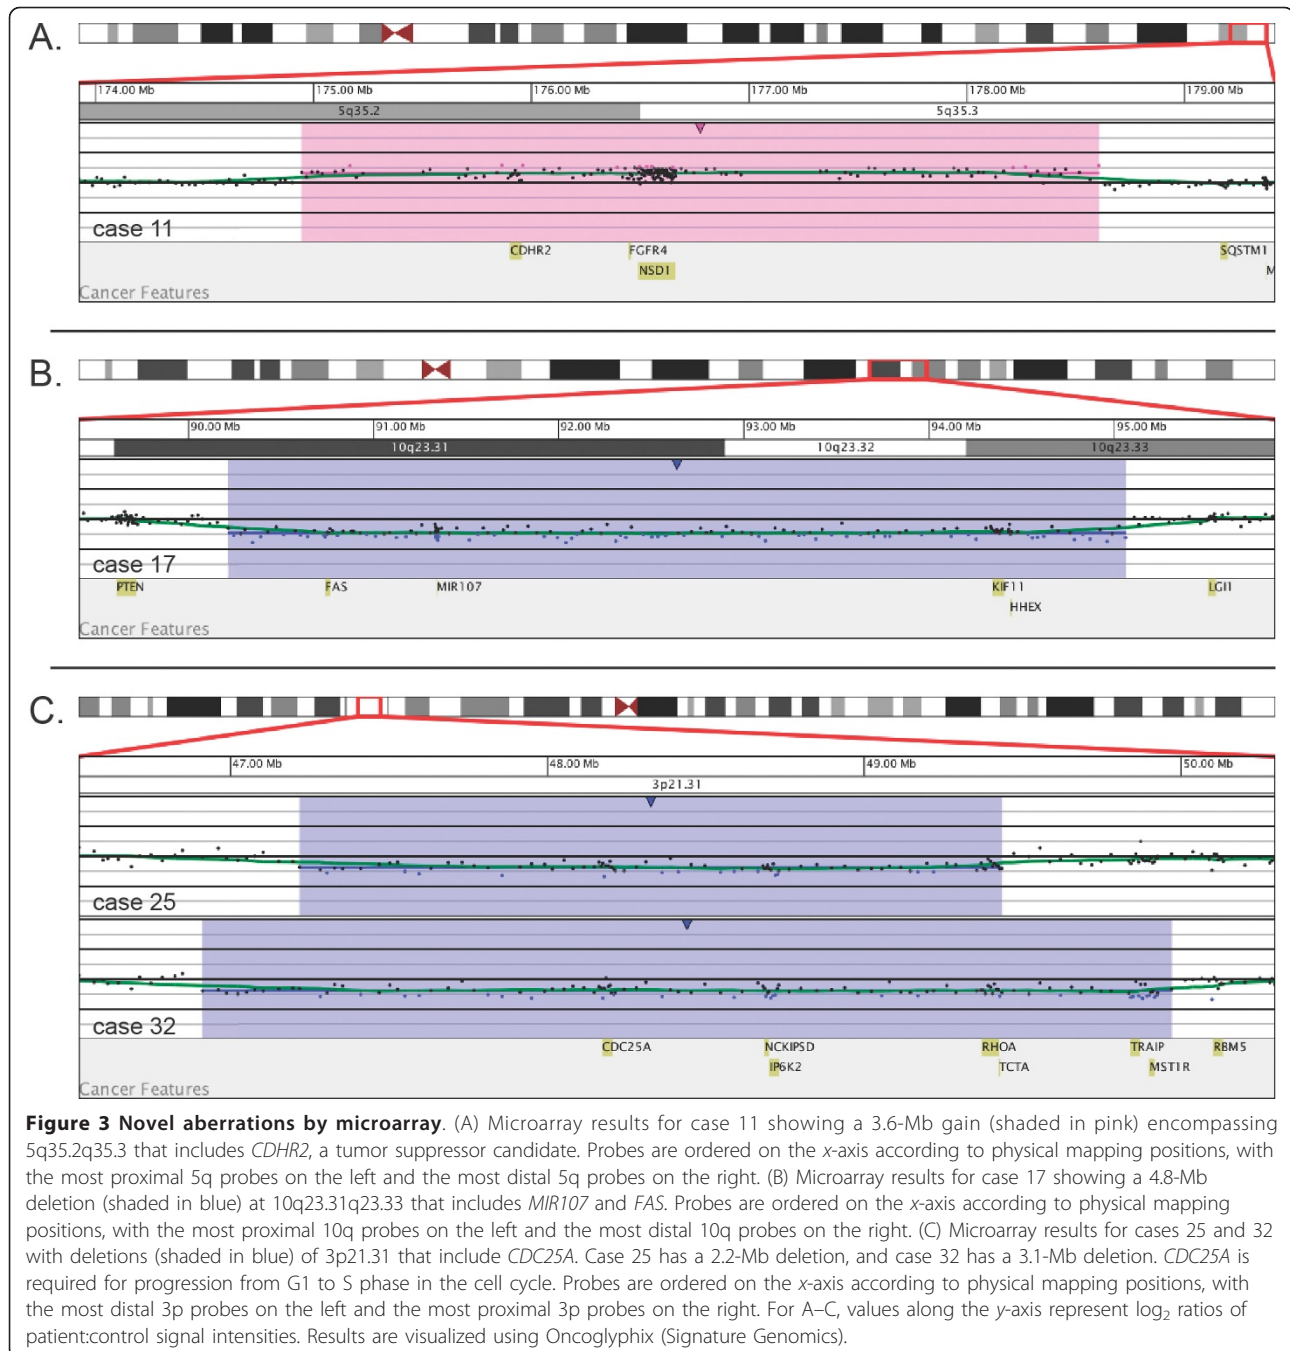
A.

174.00 Mb 175.00 Mb 176.00 Mb 177.00 Mb 178.00 Mb 179.00 Mb

5q35.2 5q35.3

case 11

CDHR2 FGFR4 SQSTM1
NSD1 M

Cancer Features

B.

90.00 Mb 91.00 Mb 92.00 Mb 93.00 Mb 94.00 Mb 95.00 Mb

10q23.31 10q23.32 10q23.33

case 17

PTEN FAS MIR107 KIF11 LGI1
HHEX

Cancer Features

C.

47.00 Mb 48.00 Mb 49.00 Mb 50.00 Mb

3p21.31

case 25

case 32

CDC25A NCKIPSD RHOA TRAIP RBM5
IP6K2 TCTA MST1R

Cancer Features

**Figure 3 Novel aberrations by microarray**. (A) Microarray results for case 11 showing a 3.6-Mb gain (shaded in pink) encompassing 5q35.2q35.3 that includes *CDHR2*, a tumor suppressor candidate. Probes are ordered on the *x*-axis according to physical mapping positions, with the most proximal 5q probes on the left and the most distal 5q probes on the right. (B) Microarray results for case 17 showing a 4.8-Mb deletion (shaded in blue) at 10q23.31q23.33 that includes *MIR107* and *FAS*. Probes are ordered on the *x*-axis according to physical mapping positions, with the most proximal 10q probes on the left and the most distal 10q probes on the right. (C) Microarray results for cases 25 and 32 with deletions (shaded in blue) of 3p21.31 that include *CDC25A*. Case 25 has a 2.2-Mb deletion, and case 32 has a 3.1-Mb deletion. *CDC25A* is required for progression from G1 to S phase in the cell cycle. Probes are ordered on the *x*-axis according to physical mapping positions, with the most distal 3p probes on the left and the most proximal 3p probes on the right. For A–C, values along the *y*-axis represent $\log_2$ ratios of patient:control signal intensities. Results are visualized using Oncoglyphix (Signature Genomics).